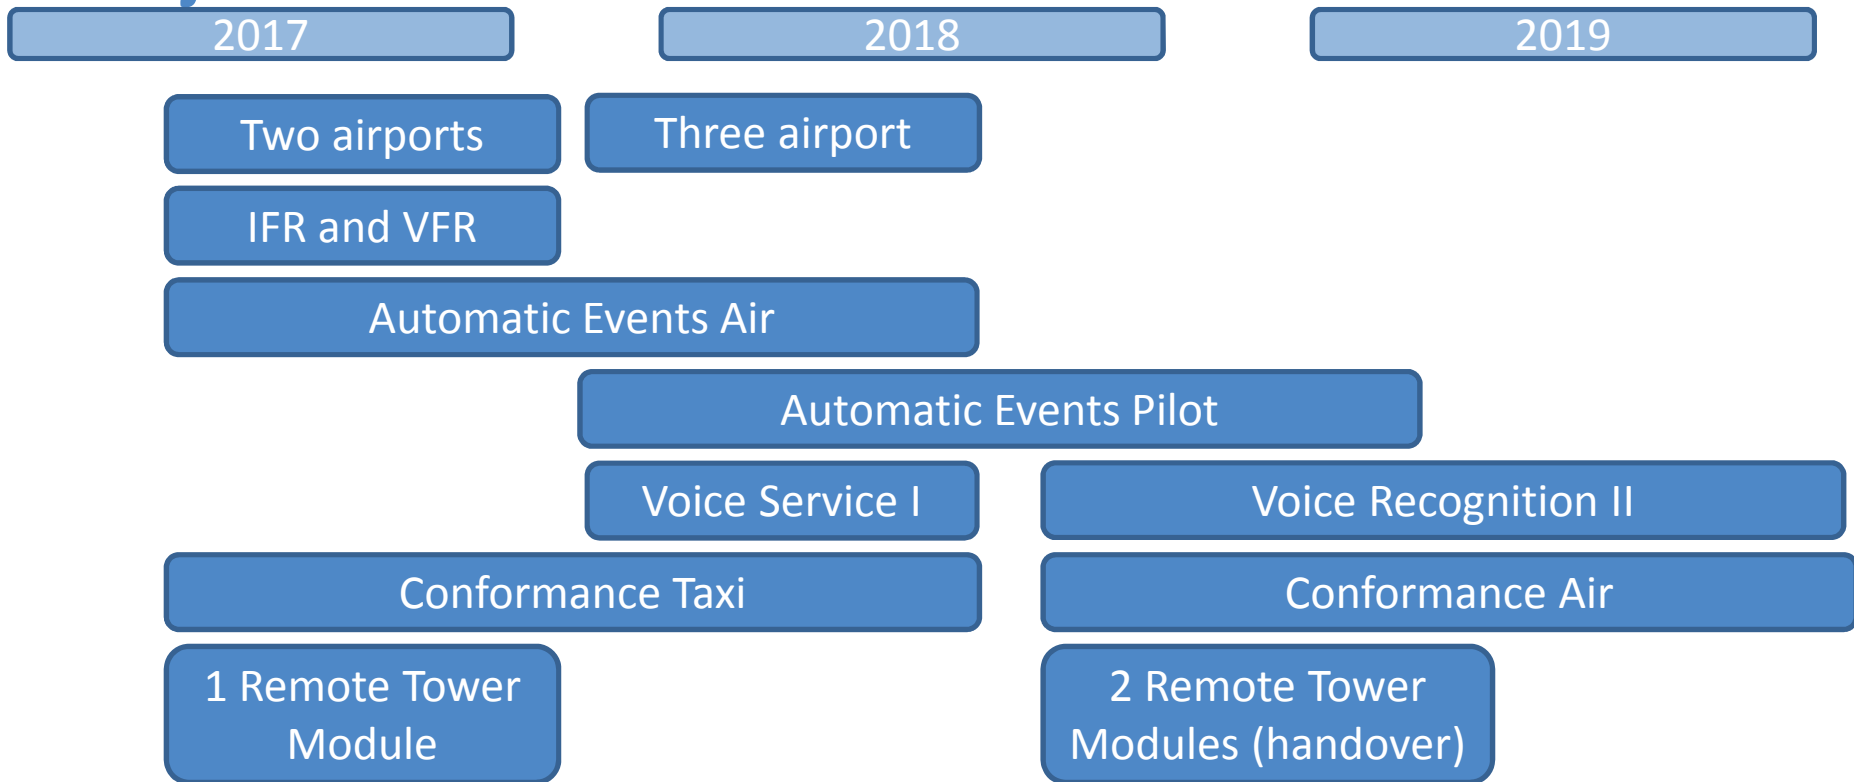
2017

2018

2019

Two airports

Three airport

IFR and VFR

Automatic Events Air

Automatic Events Pilot

Voice Service I

Voice Recognition II

Conformance Taxi

Conformance Air

1 Remote Tower Module

2 Remote Tower Modules (handover)